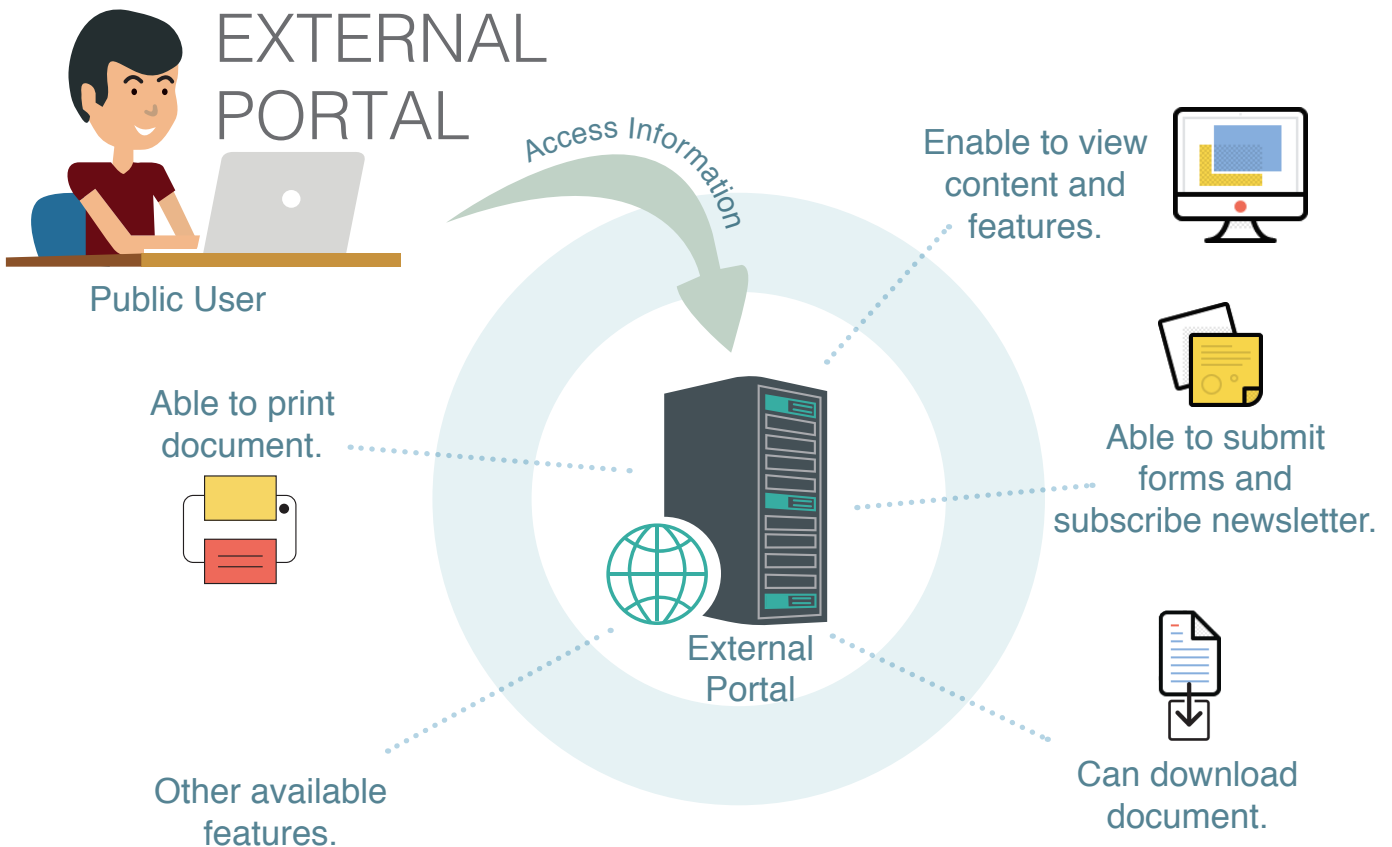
EXTERNAL PORTAL

Public User

Access Information

Enable to view content and features.

Able to print document.

Able to submit forms and subscribe newsletter.

External Portal

Other available features.

Can download document.